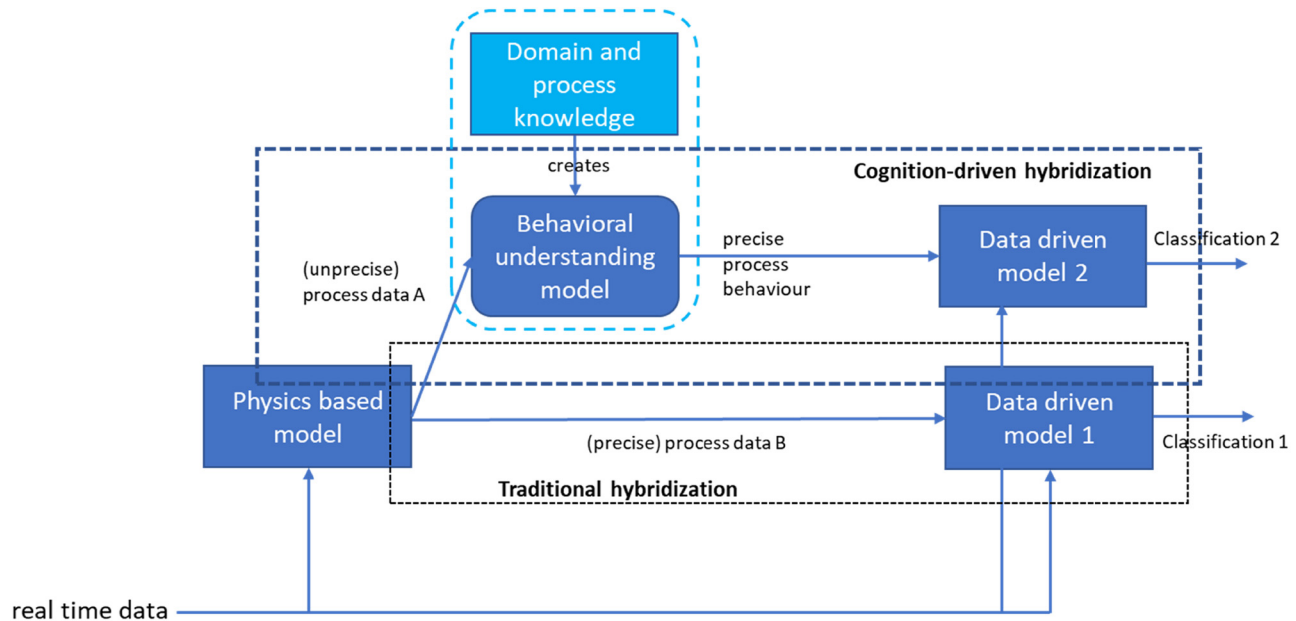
Domain and process knowledge

creates

Cognition-driven hybridization

Behavioral understanding model

precise process behaviour

Data driven model 2

Classification 2

(unprecise) process data A

Physics based model

Data driven model 1

Classification 1

(precise) process data B

Traditional hybridization

real time data